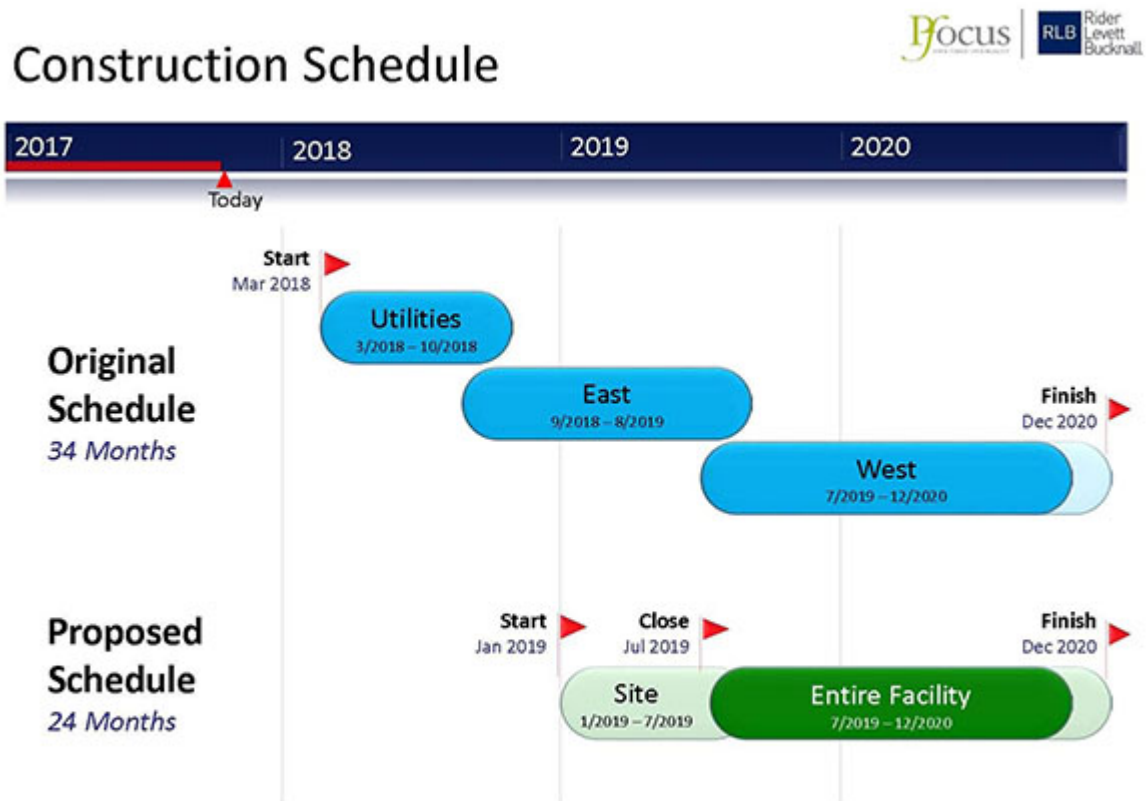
Construction Schedule

PFocus

RLB Rider Levett Bucknall

2017
2018
2019
2020

Today

Start
Mar 2018

Utilities
3/2018 – 10/2018

East
9/2018 – 8/2019

Finish
Dec 2020

West
7/2019 – 12/2020

Original Schedule
34 Months

Proposed Schedule
24 Months

Start
Jan 2019

Close
Jul 2019

Finish
Dec 2020

Site
1/2019 – 7/2019

Entire Facility
7/2019 – 12/2020